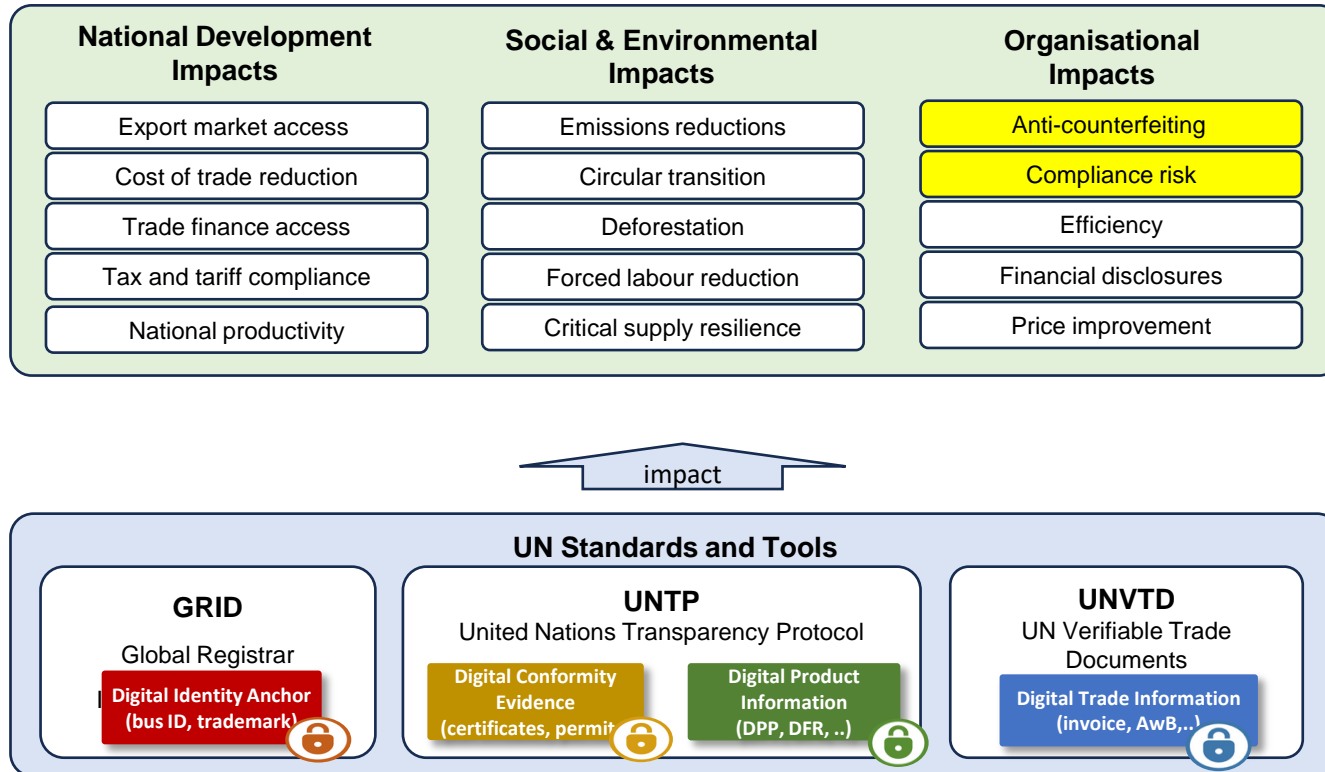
National Development Impacts

Export market access

Cost of trade reduction

Trade finance access

Tax and tariff compliance

National productivity

Social & Environmental Impacts

Emissions reductions

Circular transition

Deforestation

Forced labour reduction

Critical supply resilience

Organisational Impacts

Anti-counterfeiting

Compliance risk

Efficiency

Financial disclosures

Price improvement

impact

UN Standards and Tools

GRID

Global Registrar

I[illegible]

Digital Identity Anchor (bus ID, trademark)

UNTP

United Nations Transparency Protocol

Digital Conformity Evidence (certificates, permit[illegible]

Digital Product Information (DPP, DFR, ..)

UNVTD

UN Verifiable Trade Documents

Digital Trade Information (invoice, AwB,..)